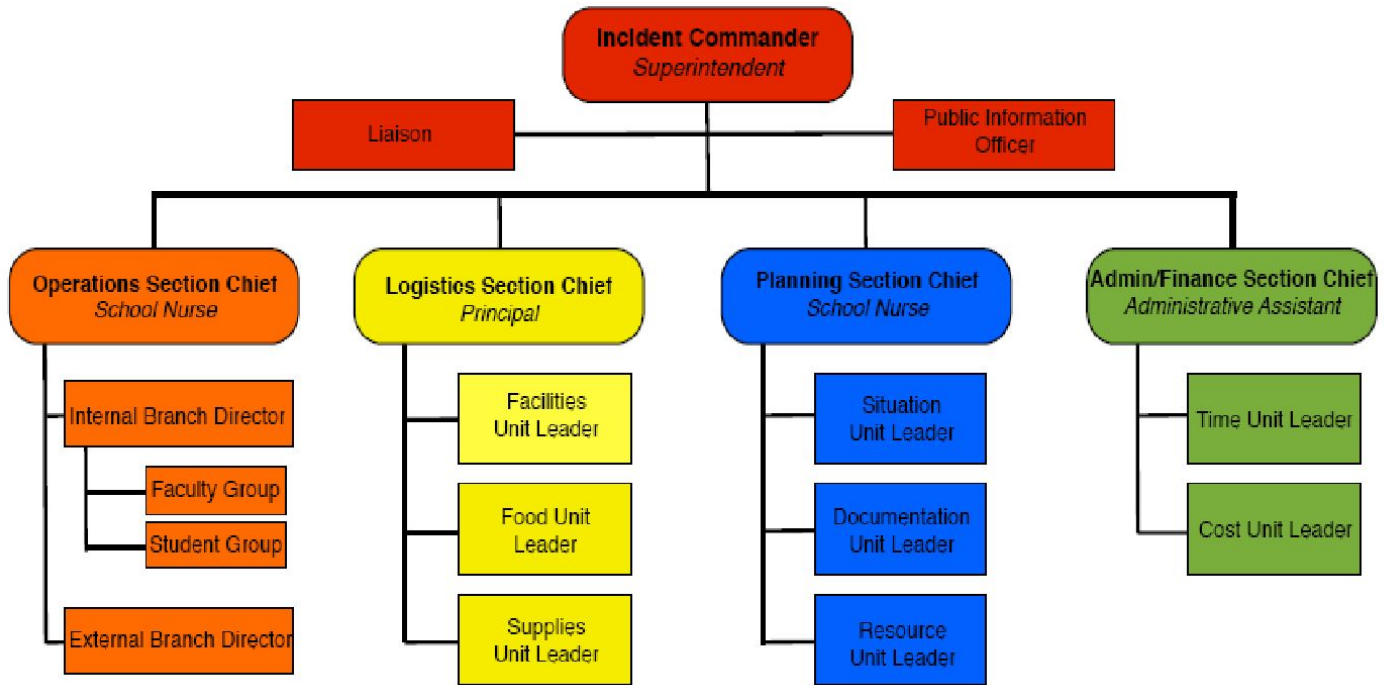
Incident Commander
Superintendent

Liaison

Public Information Officer

Operations Section Chief
School Nurse

Internal Branch Director

Faculty Group

Student Group

External Branch Director

Logistics Section Chief
Principal

Facilities Unit Leader

Food Unit Leader

Supplies Unit Leader

Planning Section Chief
School Nurse

Situation Unit Leader

Documentation Unit Leader

Resource Unit Leader

Admin/Finance Section Chief
Administrative Assistant

Time Unit Leader

Cost Unit Leader